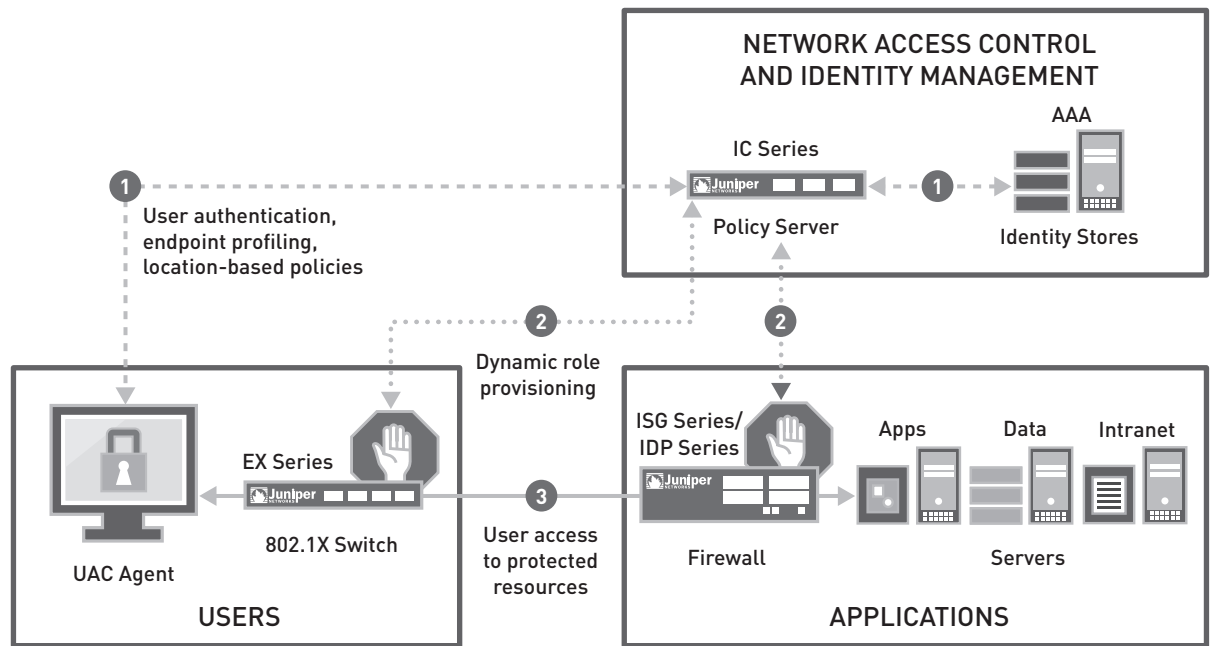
NETWORK ACCESS CONTROL AND IDENTITY MANAGEMENT

AAA

IC Series

1

Juniper NETWORKS

1

Policy Server

Identity Stores

User authentication, endpoint profiling, location-based policies

2

2

Dynamic role provisioning

EX Series

Juniper NETWORKS

802.1X Switch

UAC Agent

USERS

3

User access to protected resources

ISG Series/ IDP Series

Juniper NETWORKS

Firewall

Apps

Data

Intranet

Servers

APPLICATIONS